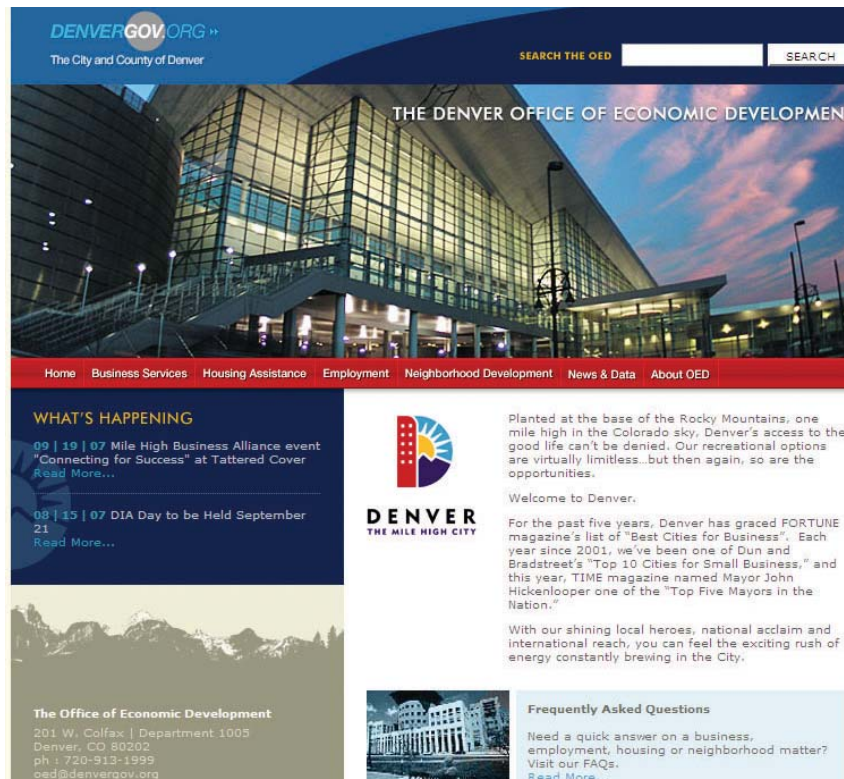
DENVERGOV.ORG »
The City and County of Denver

SEARCH THE OED SEARCH

THE DENVER OFFICE OF ECONOMIC DEVELOPMEN

Home Business Services Housing Assistance Employment Neighborhood Development News & Data About OED

WHAT'S HAPPENING

09 | 19 | 07 Mile High Business Alliance event "Connecting for Success" at Tattered Cover
Read More...

08 | 15 | 07 DIA Day to be Held September 21
Read More...

DENVER
THE MILE HIGH CITY

Planted at the base of the Rocky Mountains, one mile high in the Colorado sky, Denver's access to the good life can't be denied. Our recreational options are virtually limitless…but then again, so are the opportunities.

Welcome to Denver.

For the past five years, Denver has graced FORTUNE magazine's list of "Best Cities for Business". Each year since 2001, we've been one of Dun and Bradstreet's "Top 10 Cities for Small Business," and this year, TIME magazine named Mayor John Hickenlooper one of the "Top Five Mayors in the Nation."

With our shining local heroes, national acclaim and international reach, you can feel the exciting rush of energy constantly brewing in the City.

The Office of Economic Development
201 W. Colfax | Department 1005
Denver, CO 80202
ph : 720-913-1999
oed@denvergov.org

Frequently Asked Questions

Need a quick answer on a business, employment, housing or neighborhood matter? Visit our FAQs.
Read More